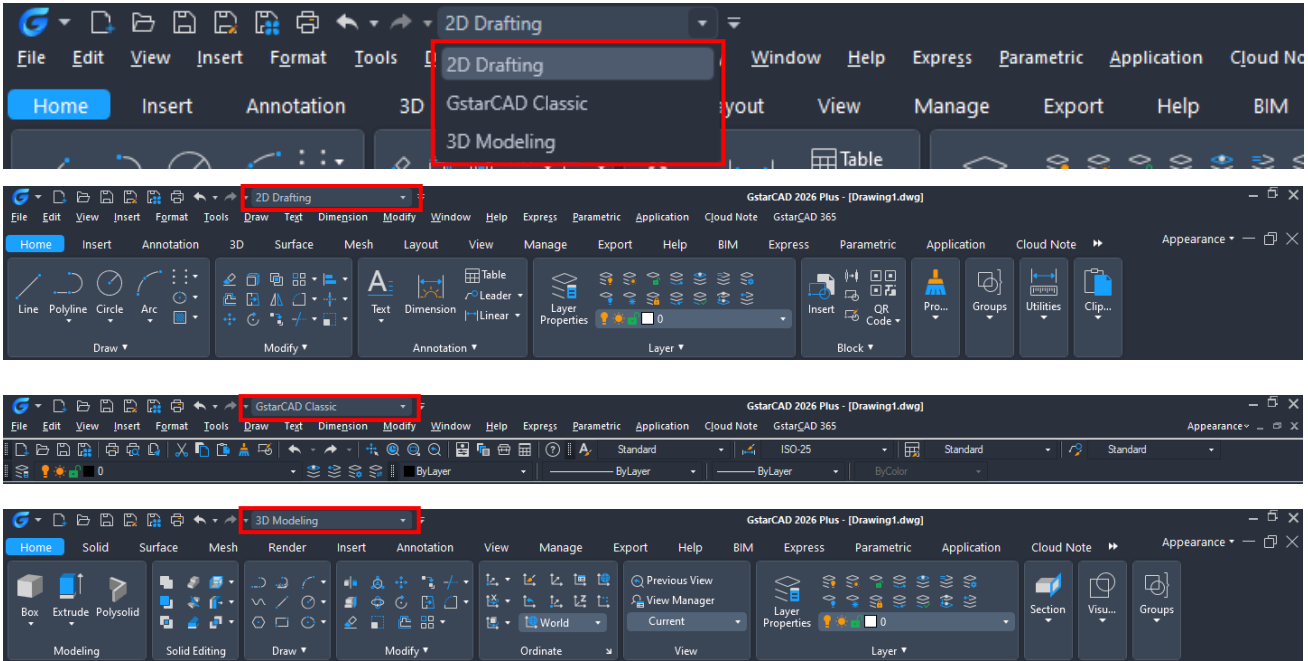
2D Drafting

File Edit View Insert Format Tools D Window Help Express Parametric Application Cloud No

2D Drafting
GstarCAD Classic
3D Modeling

Home Insert Annotation 3D ayout View Manage Export Help BIM

Table

2D Drafting

GstarCAD 2026 Plus - [Drawing1.dwg]

File Edit View Insert Format Tools Draw Text Dimension Modify Window Help Express Parametric Application Cloud Note GstarCAD 365

Home Insert Annotation 3D Surface Mesh Layout View Manage Export Help BIM Express Parametric Application Cloud Note

Appearance

Line Polyline Circle Arc

Draw

Modify

Text Dimension Table Leader Linear

Annotation

Layer Properties 0

Layer

Insert QR Code

Block

Pro... Groups Utilities Clip...

GstarCAD Classic

GstarCAD 2026 Plus - [Drawing1.dwg]

File Edit View Insert Format Tools Draw Text Dimension Modify Window Help Express Parametric Application Cloud Note GstarCAD 365

Appearance

Standard ISO-25 Standard Standard

0 ByLayer ByLayer ByLayer ByColor

3D Modeling

GstarCAD 2026 Plus - [Drawing1.dwg]

Home Solid Surface Mesh Render Insert Annotation View Manage Export Help BIM Express Parametric Application Cloud Note

Appearance

Box Extrude Polysolid

Modeling

Solid Editing

Draw

Modify

World

Ordinate

Previous View
View Manager
Current

View

Layer Properties 0

Layer

Section Visu... Groups